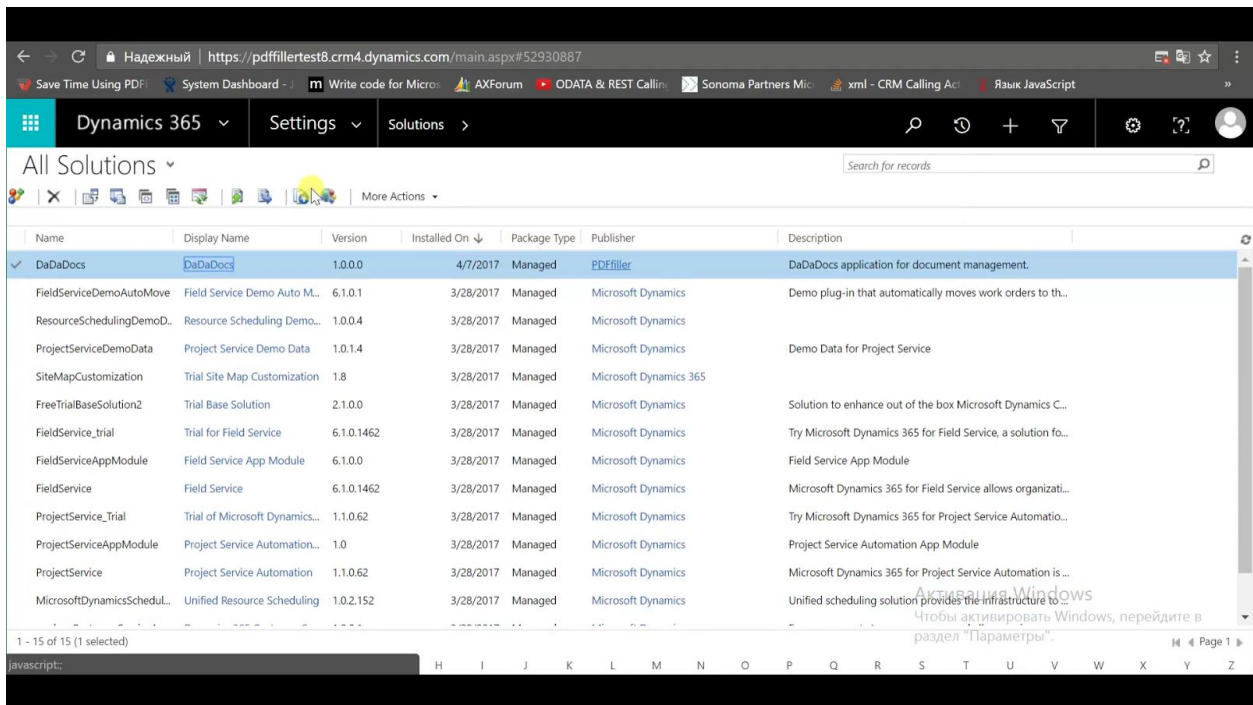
Надежный | https://pdffillertest8.crm4.dynamics.com/main.aspx#52930887

Save Time Using PDF | System Dashboard - | Write code for Micros | AXForum | ODATA & REST Callin | Sonoma Partners Mic | xml - CRM Calling Ac | Язык JavaScript

Dynamics 365 | Settings | Solutions >

All Solutions

Search for records

More Actions

| Name | Display Name | Version | Installed On ↓ | Package Type | Publisher | Description |
|---|---|---|---|---|---|---|
| DaDaDocs | DaDaDocs | 1.0.0.0 | 4/7/2017 | Managed | PDFfiller | DaDaDocs application for document management. |
| FieldServiceDemoAutoMove | Field Service Demo Auto M... | 6.1.0.1 | 3/28/2017 | Managed | Microsoft Dynamics | Demo plug-in that automatically moves work orders to th... |
| ResourceSchedulingDemoD... | Resource Scheduling Demo... | 1.0.0.4 | 3/28/2017 | Managed | Microsoft Dynamics | |
| ProjectServiceDemoData | Project Service Demo Data | 1.0.1.4 | 3/28/2017 | Managed | Microsoft Dynamics | Demo Data for Project Service |
| SiteMapCustomization | Trial Site Map Customization | 1.8 | 3/28/2017 | Managed | Microsoft Dynamics 365 | |
| FreeTrialBaseSolution2 | Trial Base Solution | 2.1.0.0 | 3/28/2017 | Managed | Microsoft Dynamics | Solution to enhance out of the box Microsoft Dynamics C... |
| FieldService_trial | Trial for Field Service | 6.1.0.1462 | 3/28/2017 | Managed | Microsoft Dynamics | Try Microsoft Dynamics 365 for Field Service, a solution fo... |
| FieldServiceAppModule | Field Service App Module | 6.1.0.0 | 3/28/2017 | Managed | Microsoft Dynamics | Field Service App Module |
| FieldService | Field Service | 6.1.0.1462 | 3/28/2017 | Managed | Microsoft Dynamics | Microsoft Dynamics 365 for Field Service allows organizati... |
| ProjectService_Trial | Trial of Microsoft Dynamics... | 1.1.0.62 | 3/28/2017 | Managed | Microsoft Dynamics | Try Microsoft Dynamics 365 for Project Service Automatio... |
| ProjectServiceAppModule | Project Service Automation... | 1.0 | 3/28/2017 | Managed | Microsoft Dynamics | Project Service Automation App Module |
| ProjectService | Project Service Automation | 1.1.0.62 | 3/28/2017 | Managed | Microsoft Dynamics | Microsoft Dynamics 365 for Project Service Automation is ... |
| MicrosoftDynamicsSchedul... | Unified Resource Scheduling | 1.0.2.152 | 3/28/2017 | Managed | Microsoft Dynamics | Unified scheduling solution provides the infrastructure to ... |

Активация Windows
Чтобы активировать Windows, перейдите в раздел "Параметры".

1 - 15 of 15 (1 selected)

Page 1

javascript:;

H I J K L M N O P Q R S T U V W X Y Z